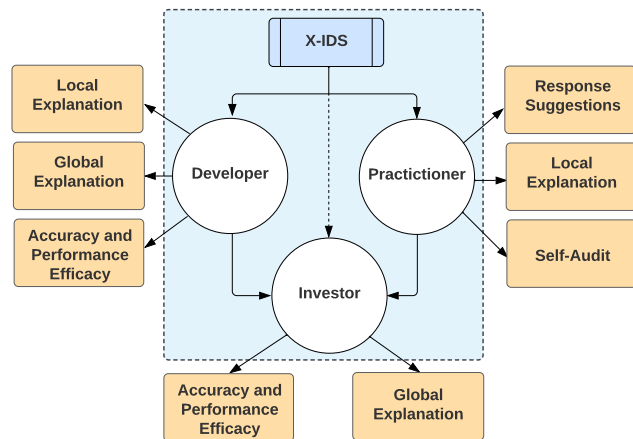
X-IDS

Local Explanation

Global Explanation

Accuracy and Performance Efficacy

Developer

Practictioner

Response Suggestions

Local Explanation

Self-Audit

Investor

Accuracy and Performance Efficacy

Global Explanation